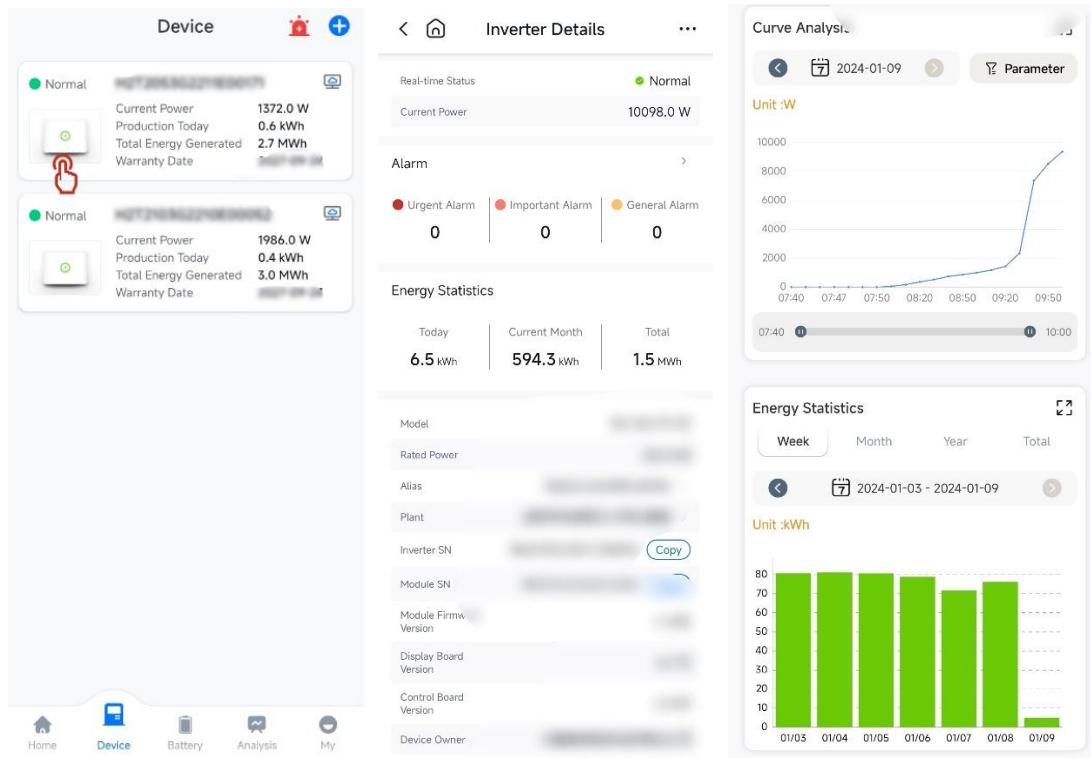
Device

Normal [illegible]
Current Power 1372.0 W
Production Today 0.6 kWh
Total Energy Generated 2.7 MWh
Warranty Date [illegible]

Normal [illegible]
Current Power 1986.0 W
Production Today 0.4 kWh
Total Energy Generated 3.0 MWh
Warranty Date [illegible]

Home Device Battery Analysis My

Inverter Details ···

Real-time Status Normal
Current Power 10098.0 W

Alarm

Urgent Alarm 0
Important Alarm 0
General Alarm 0

Energy Statistics

Today 6.5 kWh
Current Month 594.3 kWh
Total 1.5 MWh

Model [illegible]
Rated Power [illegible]
Alias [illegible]
Plant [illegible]
Inverter SN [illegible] Copy
Module SN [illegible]
Module Firmw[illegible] Version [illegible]
Display Board Version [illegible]
Control Board Version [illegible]
Device Owner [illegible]

Curve Analysis

7 2024-01-09 Parameter

Unit :W

10000
8000
6000
4000
2000
0
07:40 07:47 07:50 08:20 08:50 09:20 09:50

07:40 10:00

Energy Statistics

Week Month Year Total

7 2024-01-03 - 2024-01-09

Unit :kWh

80
70
60
50
40
30
20
10
0
01/03 01/04 01/05 01/06 01/07 01/08 01/09